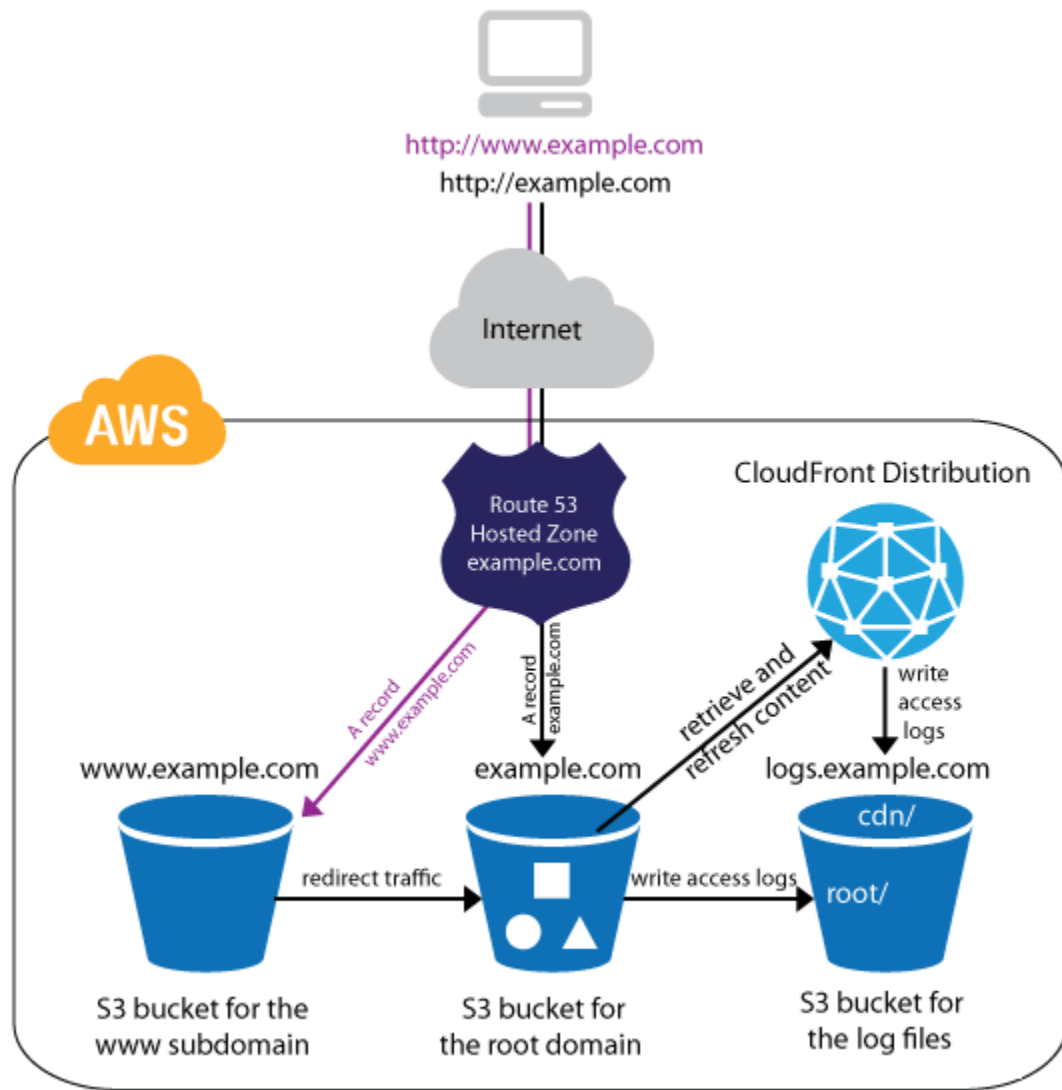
http://www.example.com
http://example.com

Internet

AWS

Route 53
Hosted Zone
example.com

CloudFront Distribution

A record
www.example.com

A record
example.com

retrieve and
refresh content

write
access
logs

www.example.com

example.com

logs.example.com

cdn/

redirect traffic

write access logs

root/

S3 bucket for the
www subdomain

S3 bucket for
the root domain

S3 bucket for
the log files